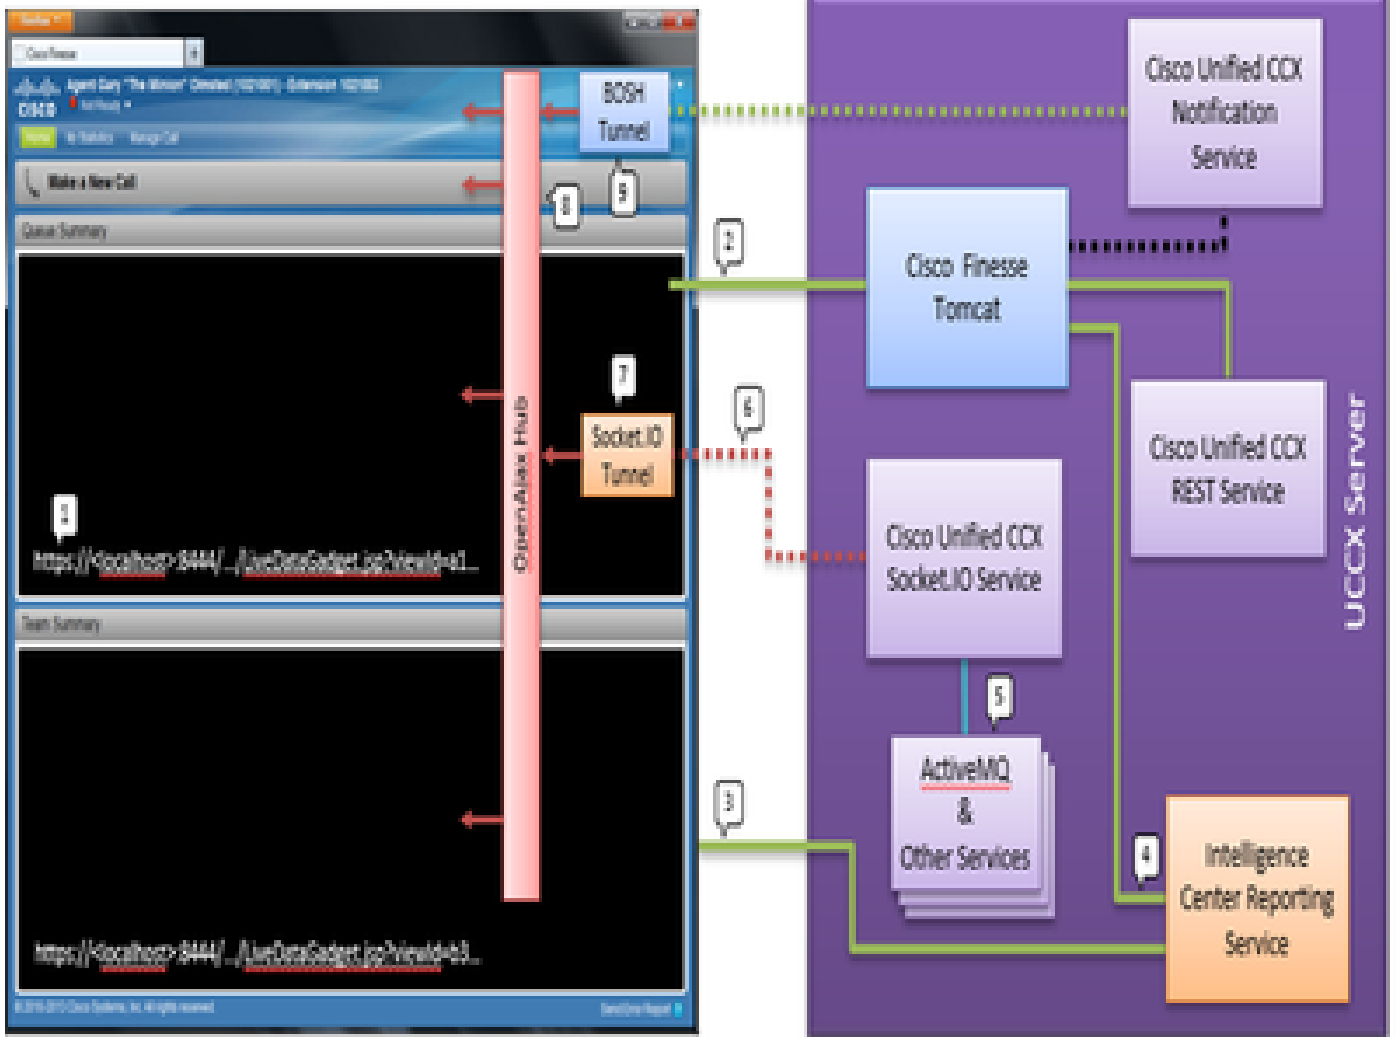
Cisco Finesse

Agent Gary "The Wizard" Ginsburg (102001) - Extension 102002

Not Ready

Home My Statistics Manage Call

BOSH Tunnel

9

8

Make a New Call

Queue Summary

2

Cisco Unified CCX Notification Service

Cisco Finesse Tomcat

OpenAjax Hub

7

Socket.IO Tunnel

6

Cisco Unified CCX REST Service

Cisco Unified CCX Socket.IO Service

1

https://<localhost>:8444/.../LiveDataGadget.jsp?viewId=a1...

UCCX Server

Team Summary

5

ActiveMQ & Other Services

3

4

Intelligence Center Reporting Service

https://<localhost>:8444/.../LiveDataGadget.jsp?viewId=b3...

© 2010-2015 Cisco Systems, Inc. All rights reserved.

Send Error Report